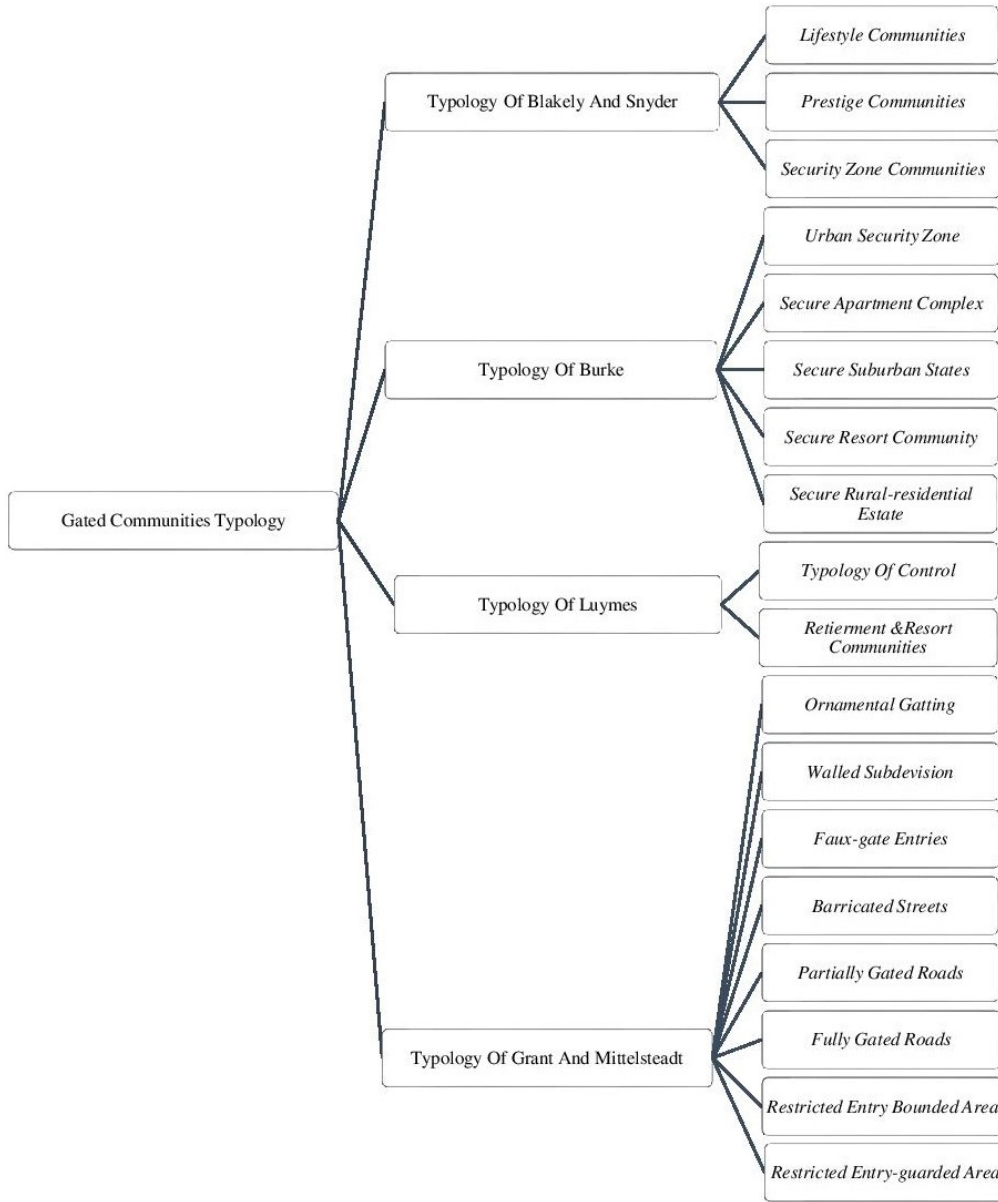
Gated Communities Typology

Typology Of Blakely And Snyder

Lifestyle Communities

Prestige Communities

Security Zone Communities

Typology Of Burke

Urban Security Zone

Secure Apartment Complex

Secure Suburban States

Secure Resort Community

Secure Rural-residential Estate

Typology Of Luymes

Typology Of Control

Retierment &Resort Communities

Typology Of Grant And Mittelsteadt

Ornamental Gatting

Walled Subdevision

Faux-gate Entries

Barricated Streets

Partially Gated Roads

Fully Gated Roads

Restricted Entry Bounded Area

Restricted Entry-guarded Area